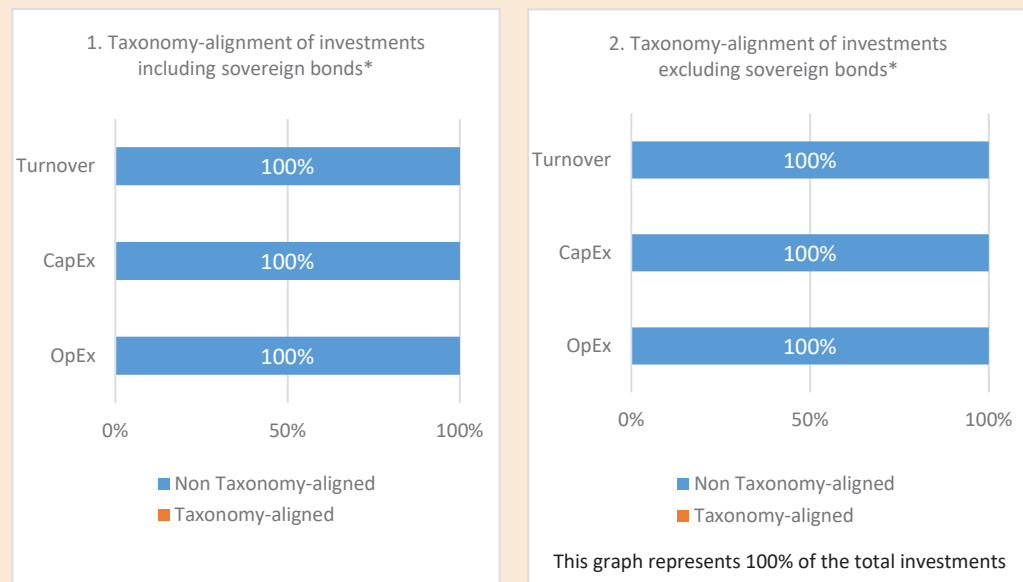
1. Taxonomy-alignment of investments including sovereign bonds*

Turnover
100%

CapEx
100%

OpEx
100%

0%
50%
100%

Non Taxonomy-aligned
Taxonomy-aligned

2. Taxonomy-alignment of investments excluding sovereign bonds*

Turnover
100%

CapEx
100%

OpEx
100%

0%
50%
100%

Non Taxonomy-aligned
Taxonomy-aligned

This graph represents 100% of the total investments